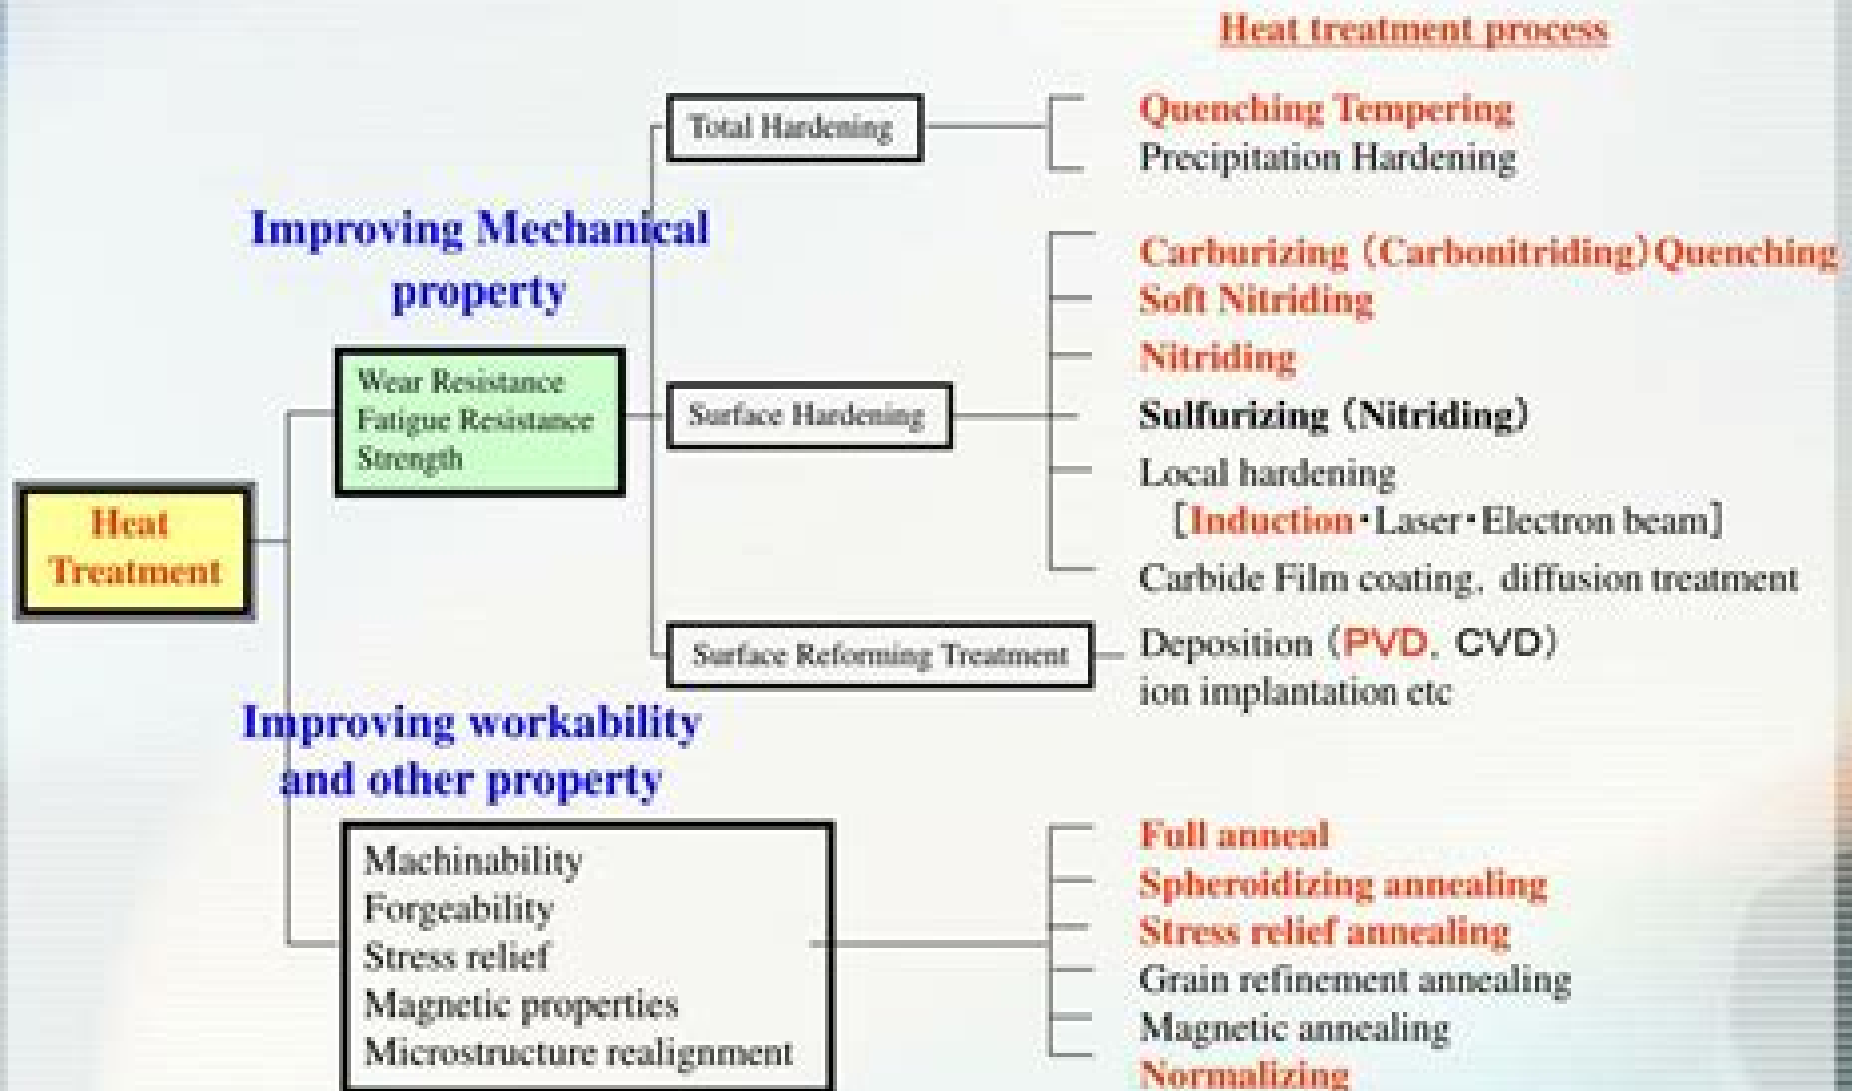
Heat treatment process

Heat Treatment

Improving Mechanical property

Wear Resistance
Fatigue Resistance
Strength

Total Hardening

Quenching Tempering
Precipitation Hardening

Surface Hardening

Carburizing（Carbonitriding）Quenching
Soft Nitriding
Nitriding
Sulfurizing（Nitriding）
Local hardening
［Induction･Laser･Electron beam］
Carbide Film coating，diffusion treatment

Surface Reforming Treatment

Deposition（PVD，CVD）
ion implantation etc

Improving workability and other property

Machinability
Forgeability
Stress relief
Magnetic properties
Microstructure realignment

Full anneal
Spheroidizing annealing
Stress relief annealing
Grain refinement annealing
Magnetic annealing
Normalizing